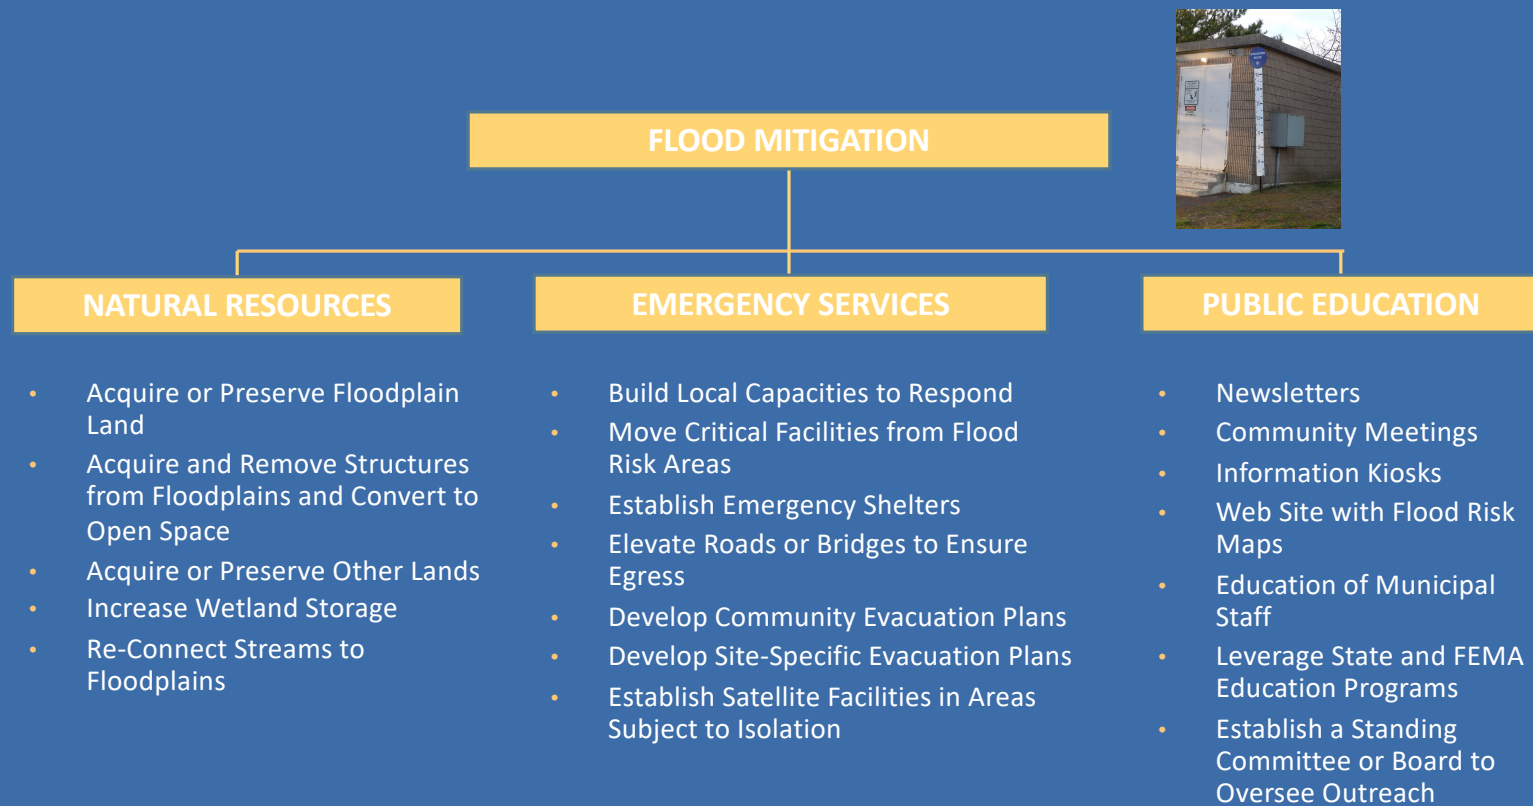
FLOOD MITIGATION

NATURAL RESOURCES

- Acquire or Preserve Floodplain Land
- Acquire and Remove Structures from Floodplains and Convert to Open Space
- Acquire or Preserve Other Lands
- Increase Wetland Storage
- Re-Connect Streams to Floodplains

EMERGENCY SERVICES

- Build Local Capacities to Respond
- Move Critical Facilities from Flood Risk Areas
- Establish Emergency Shelters
- Elevate Roads or Bridges to Ensure Egress
- Develop Community Evacuation Plans
- Develop Site-Specific Evacuation Plans
- Establish Satellite Facilities in Areas Subject to Isolation

PUBLIC EDUCATION

- Newsletters
- Community Meetings
- Information Kiosks
- Web Site with Flood Risk Maps
- Education of Municipal Staff
- Leverage State and FEMA Education Programs
- Establish a Standing Committee or Board to Oversee Outreach